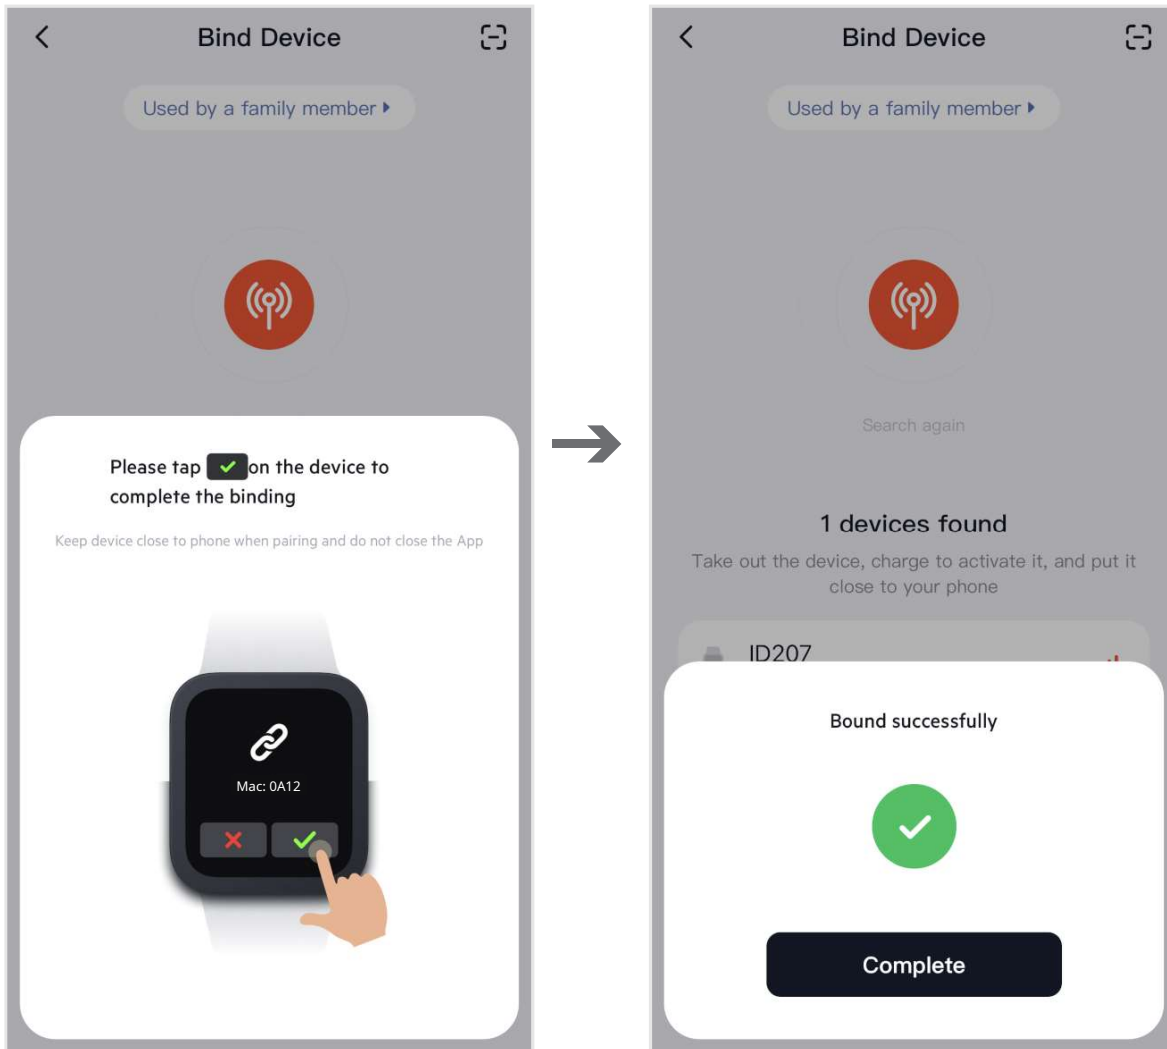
Bind Device

Used by a family member

Please tap on the device to complete the binding

Keep device close to phone when pairing and do not close the App

Mac: 0A12

Bind Device

Used by a family member

Search again

1 devices found

Take out the device, charge to activate it, and put it close to your phone

ID207

Bound successfully

Complete